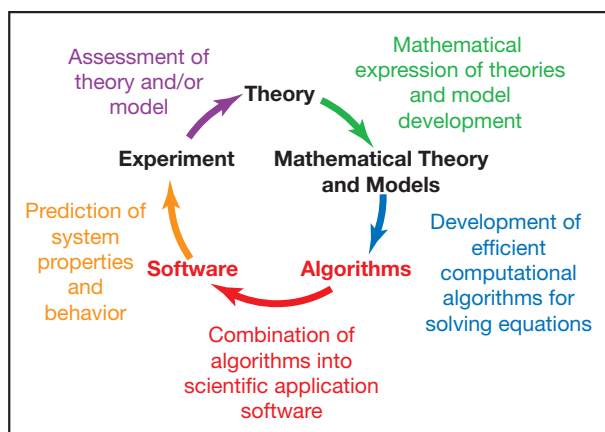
Assessment of theory and/or model

Theory

Mathematical expression of theories and model development

Experiment

Mathematical Theory and Models

Prediction of system properties and behavior

Development of efficient computational algorithms for solving equations

Software

Algorithms

Combination of algorithms into scientific application software